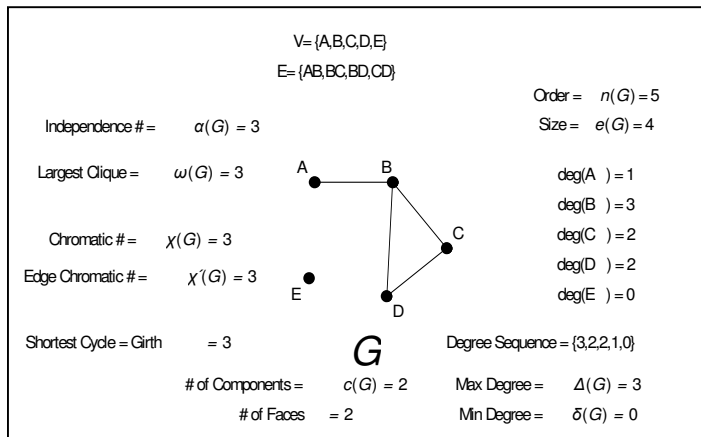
V= {A,B,C,D,E}

E= {AB,BC,BD,CD}

Order = $n(G) = 5$

Size = $e(G) = 4$

Independence # = $\alpha(G) = 3$

Largest Clique = $\omega(G) = 3$

Chromatic # = $\chi(G) = 3$

Edge Chromatic # = $\chi'(G) = 3$

A

B

C

D

E

deg(A) = 1

deg(B) = 3

deg(C) = 2

deg(D) = 2

deg(E) = 0

Shortest Cycle = Girth = 3

G

Degree Sequence = {3,2,2,1,0}

# of Components = $c(G) = 2$

Max Degree = $\Delta(G) = 3$

# of Faces = 2

Min Degree = $\delta(G) = 0$